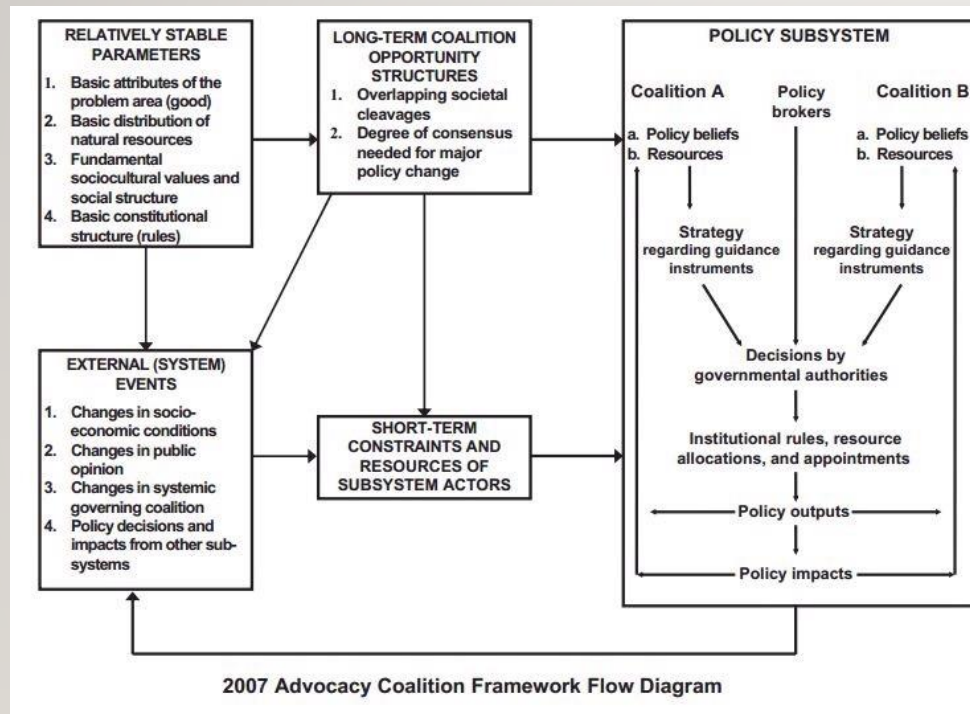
RELATIVELY STABLE PARAMETERS
1. Basic attributes of the problem area (good)
2. Basic distribution of natural resources
3. Fundamental sociocultural values and social structure
4. Basic constitutional structure (rules)

LONG-TERM COALITION OPPORTUNITY STRUCTURES
1. Overlapping societal cleavages
2. Degree of consensus needed for major policy change

POLICY SUBSYSTEM

Coalition A
a. Policy beliefs
b. Resources

Policy brokers

Coalition B
a. Policy beliefs
b. Resources

Strategy regarding guidance instruments

Strategy regarding guidance instruments

Decisions by governmental authorities

Institutional rules, resource allocations, and appointments

Policy outputs

Policy impacts

EXTERNAL (SYSTEM) EVENTS
1. Changes in socioeconomic conditions
2. Changes in public opinion
3. Changes in systemic governing coalition
4. Policy decisions and impacts from other subsystems

SHORT-TERM CONSTRAINTS AND RESOURCES OF SUBSYSTEM ACTORS

2007 Advocacy Coalition Framework Flow Diagram